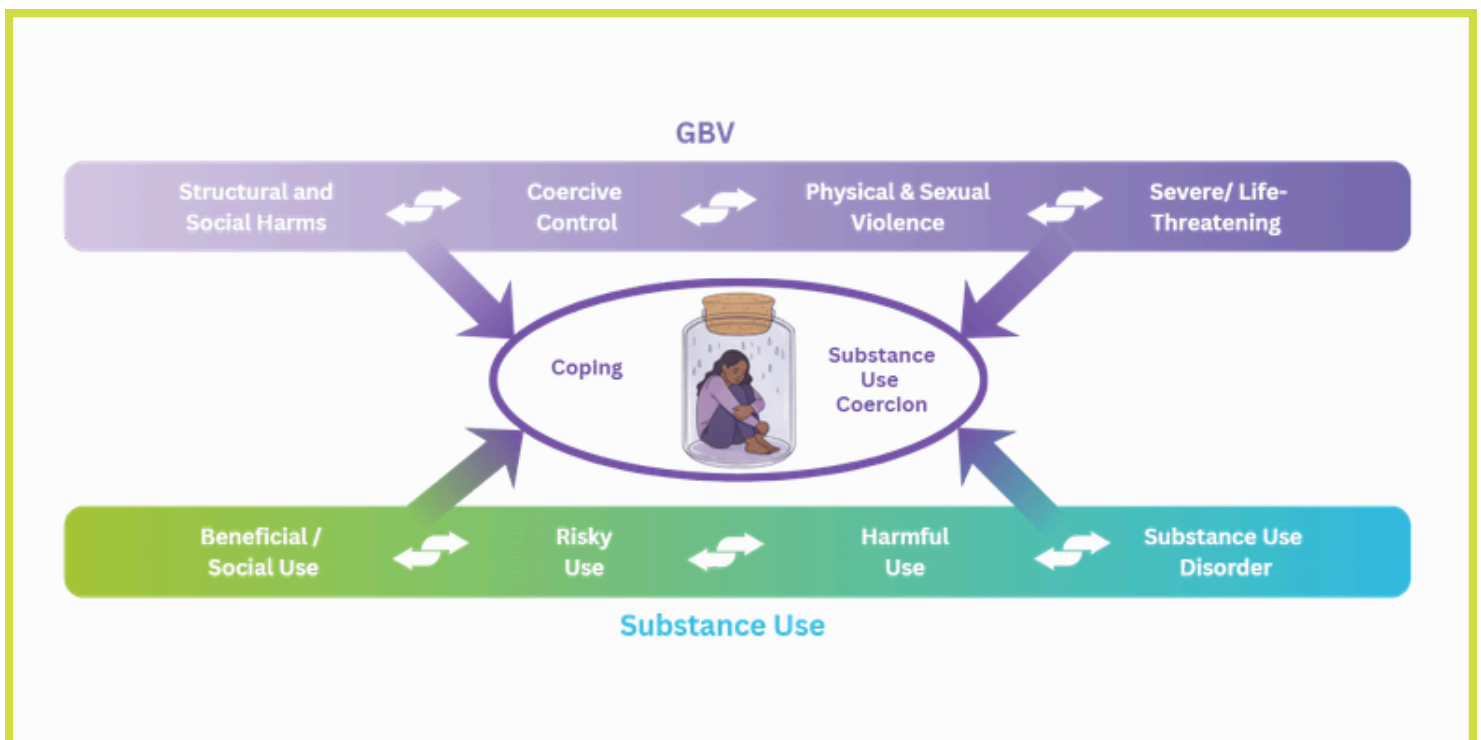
GBV

Structural and Social Harms

Coercive Control

Physical & Sexual Violence

Severe/ Life-Threatening

Coping

Substance Use Coercion

Beneficial / Social Use

Risky Use

Harmful Use

Substance Use Disorder

Substance Use